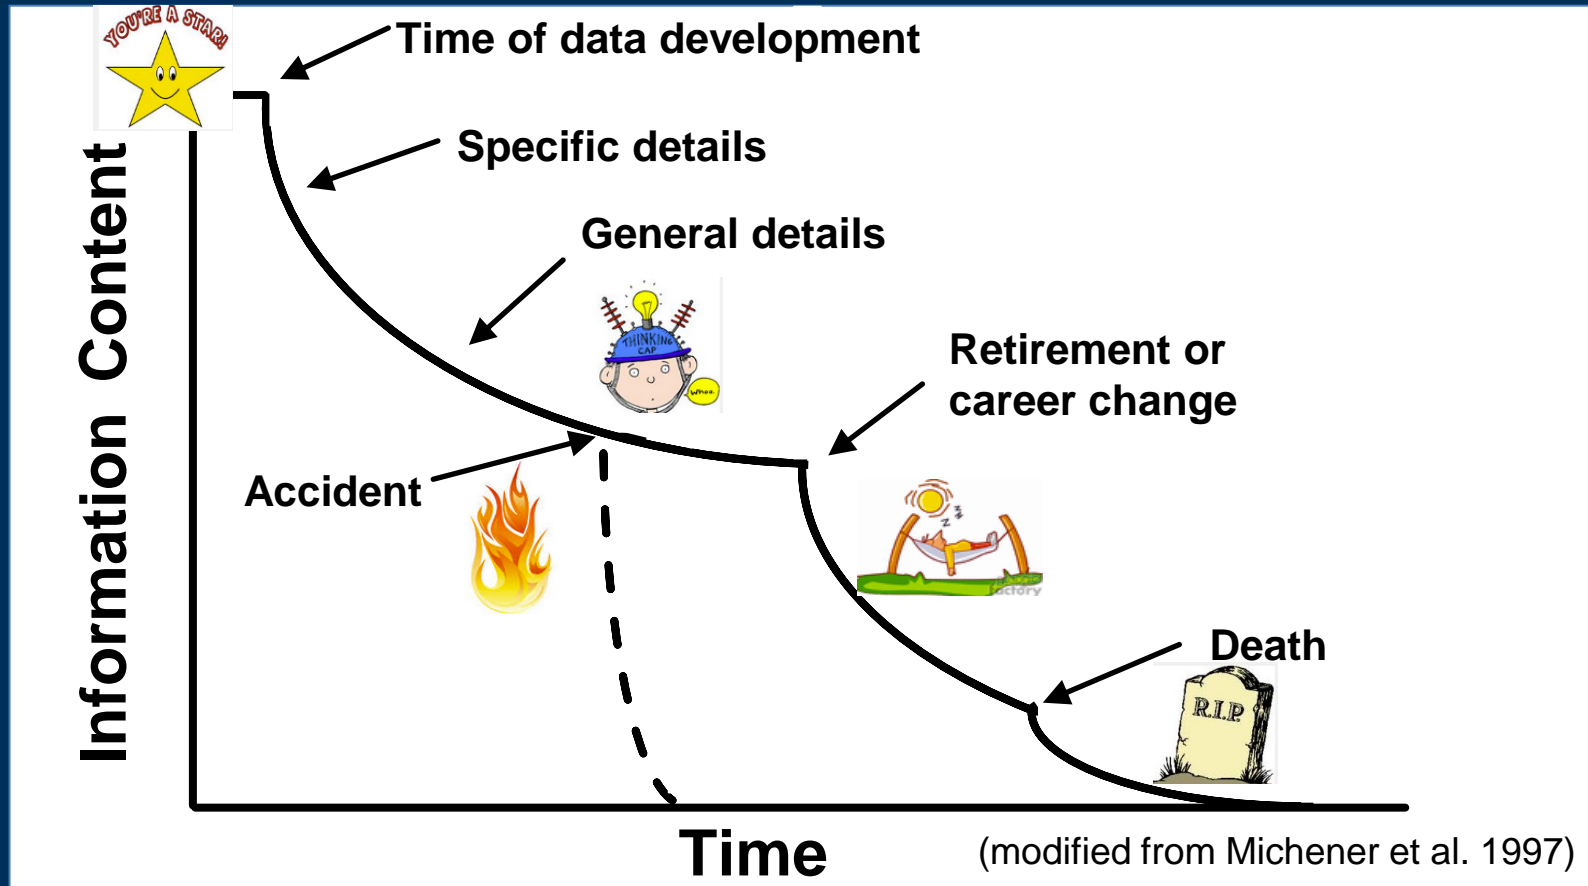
YOU'RE A STAR!

Time of data development

Specific details

General details

THINKING CAP

Whoa

Retirement or career change

Accident

Death

R.I.P.

Information Content

Time

(modified from Michener et al. 1997)